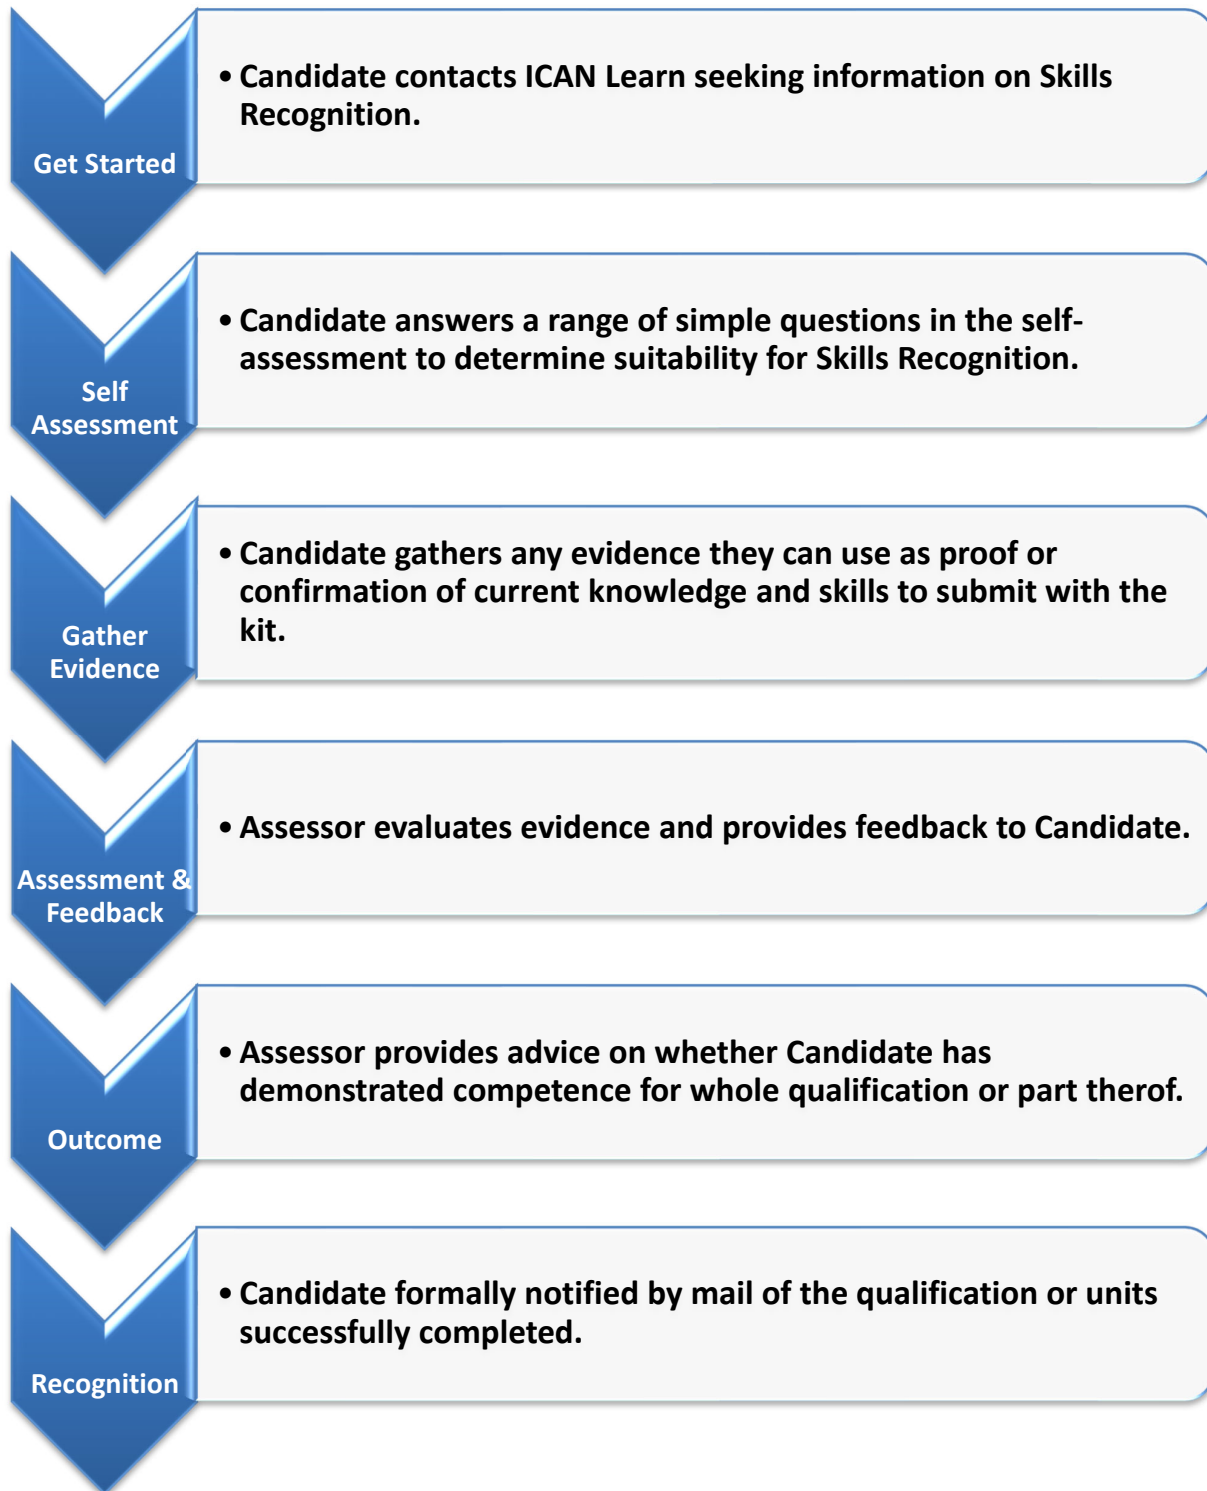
Get Started

• Candidate contacts ICAN Learn seeking information on Skills Recognition.

Self Assessment

• Candidate answers a range of simple questions in the self-assessment to determine suitability for Skills Recognition.

Gather Evidence

• Candidate gathers any evidence they can use as proof or confirmation of current knowledge and skills to submit with the kit.

Assessment & Feedback

• Assessor evaluates evidence and provides feedback to Candidate.

Outcome

• Assessor provides advice on whether Candidate has demonstrated competence for whole qualification or part therof.

Recognition

• Candidate formally notified by mail of the qualification or units successfully completed.